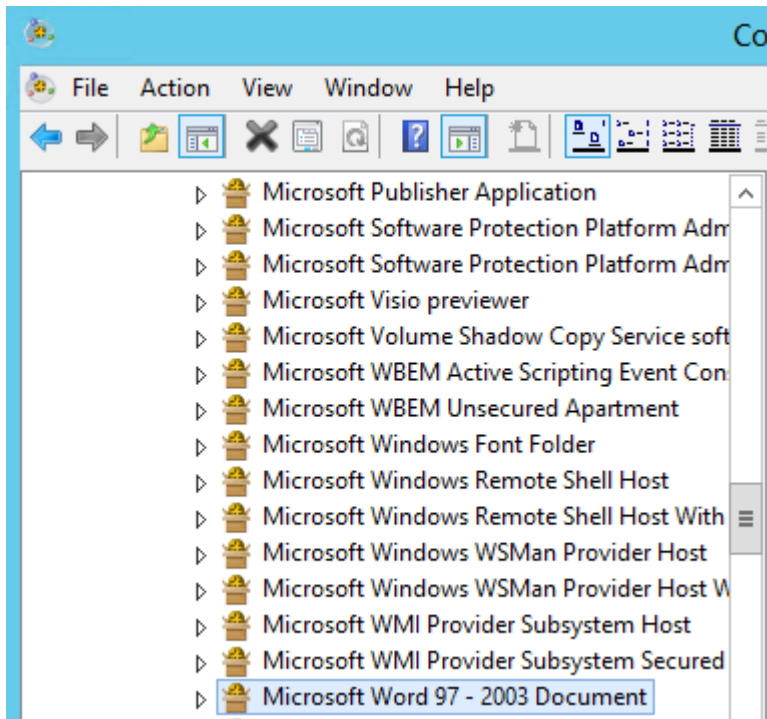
Co

File Action View Window Help

Microsoft Publisher Application
Microsoft Software Protection Platform Adm
Microsoft Software Protection Platform Adm
Microsoft Visio previewer
Microsoft Volume Shadow Copy Service soft
Microsoft WBEM Active Scripting Event Con
Microsoft WBEM Unsecured Apartment
Microsoft Windows Font Folder
Microsoft Windows Remote Shell Host
Microsoft Windows Remote Shell Host With
Microsoft Windows WSMan Provider Host
Microsoft Windows WSMan Provider Host W
Microsoft WMI Provider Subsystem Host
Microsoft WMI Provider Subsystem Secured
Microsoft Word 97 - 2003 Document